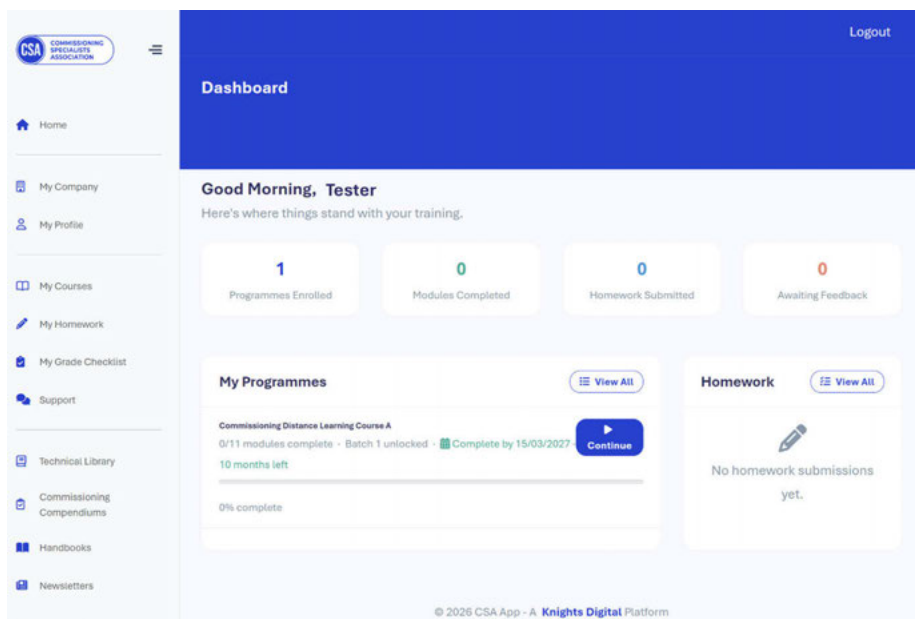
CSA COMMISSIONING SPECIALISTS ASSOCIATION

Home

My Company

My Profile

My Courses

My Homework

My Grade Checklist

Support

Technical Library

Commissioning Compendiums

Handbooks

Newsletters

Logout

Dashboard

Good Morning, Tester

Here's where things stand with your training.

1
Programmes Enrolled

0
Modules Completed

0
Homework Submitted

0
Awaiting Feedback

My Programmes

View All

Commissioning Distance Learning Course A

0/11 modules complete · Batch 1 unlocked · Complete by 15/03/2027

10 months left

Continue

0% complete

Homework

View All

No homework submissions yet.

© 2026 CSA App - A Knights Digital Platform